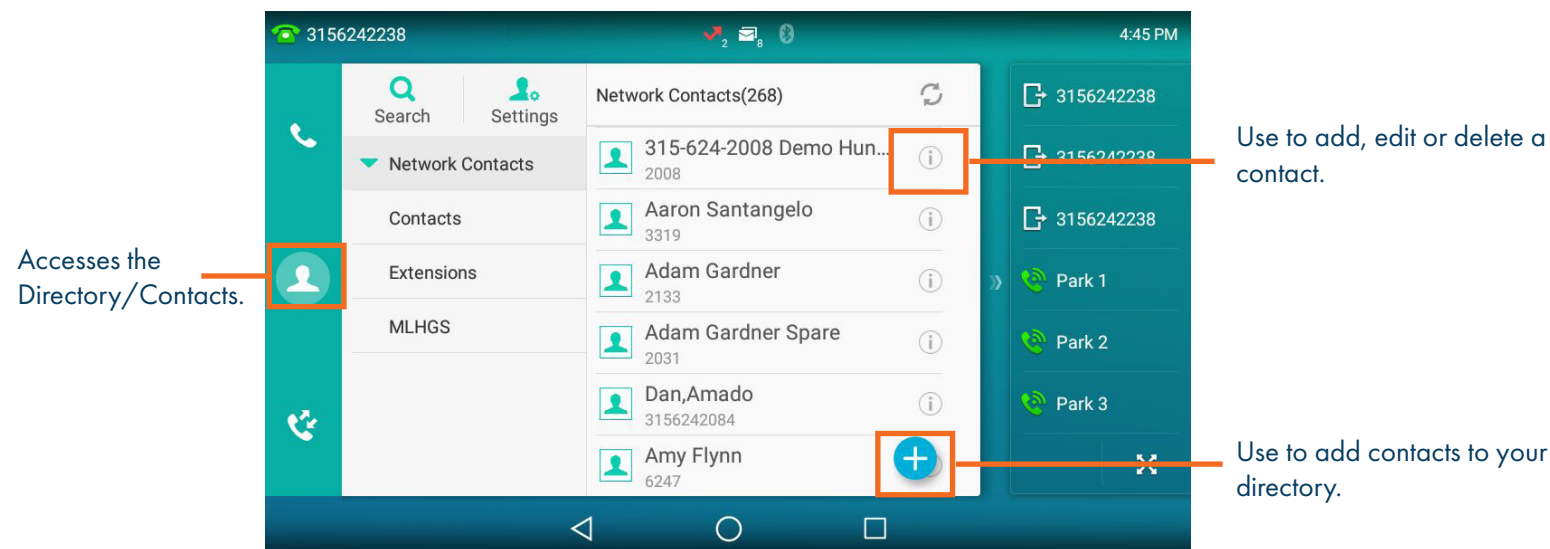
3156242238 2 8 4:45 PM

Search Settings

Network Contacts

Contacts

Extensions

MLHGS

Network Contacts(268)

315-624-2008 Demo Hun...
2008

Aaron Santangelo
3319

Adam Gardner
2133

Adam Gardner Spare
2031

Dan,Amado
3156242084

Amy Flynn
6247

3156242238

3156242238

3156242238

Park 1

Park 2

Park 3

Accesses the Directory/Contacts.

Use to add, edit or delete a contact.

Use to add contacts to your directory.